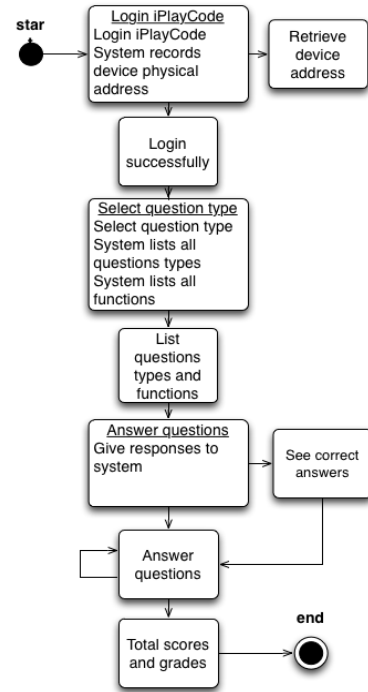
star

Login iPlayCode
Login iPlayCode
System records device physical address

Retrieve device address

Login successfully

Select question type
Select question type
System lists all questions types
System lists all functions

List questions types and functions

Answer questions
Give responses to system

See correct answers

Answer questions

Total scores and grades

end